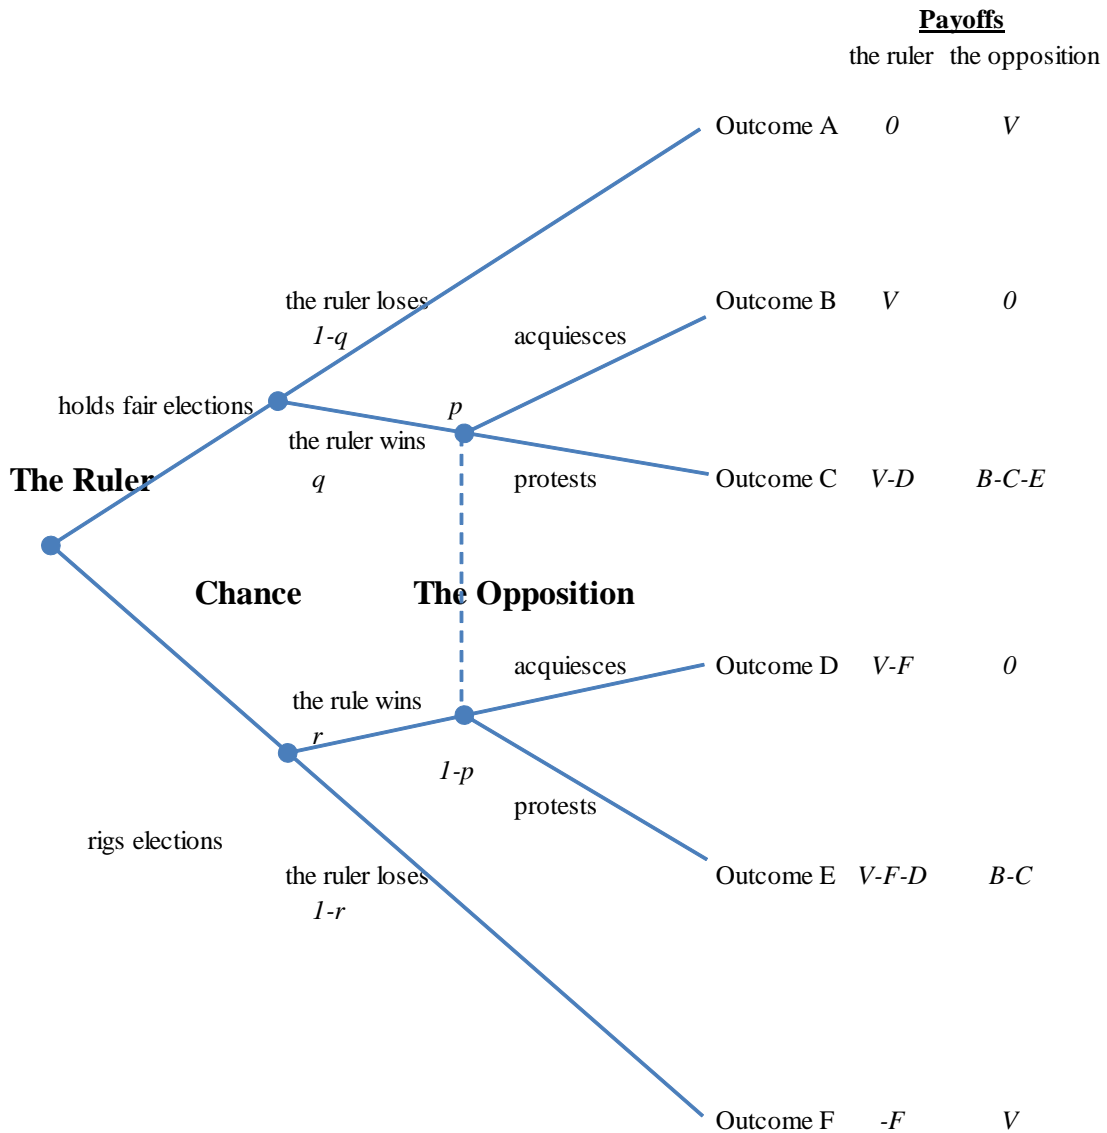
Payoffs
the ruler the opposition

Outcome A $0$ $V$

the ruler loses
$1\text{-}q$

Outcome B $V$ $0$

acquiesces

holds fair elections

$p$

the ruler wins

The Ruler

$q$

protests

Outcome C $V\text{-}D$ $B\text{-}C\text{-}E$

Chance

The Opposition

acquiesces

Outcome D $V\text{-}F$ $0$

the rule wins

$r$

$1\text{-}p$

protests

rigs elections

the ruler loses

Outcome E $V\text{-}F\text{-}D$ $B\text{-}C$

$1\text{-}r$

Outcome F $\text{-}F$ $V$